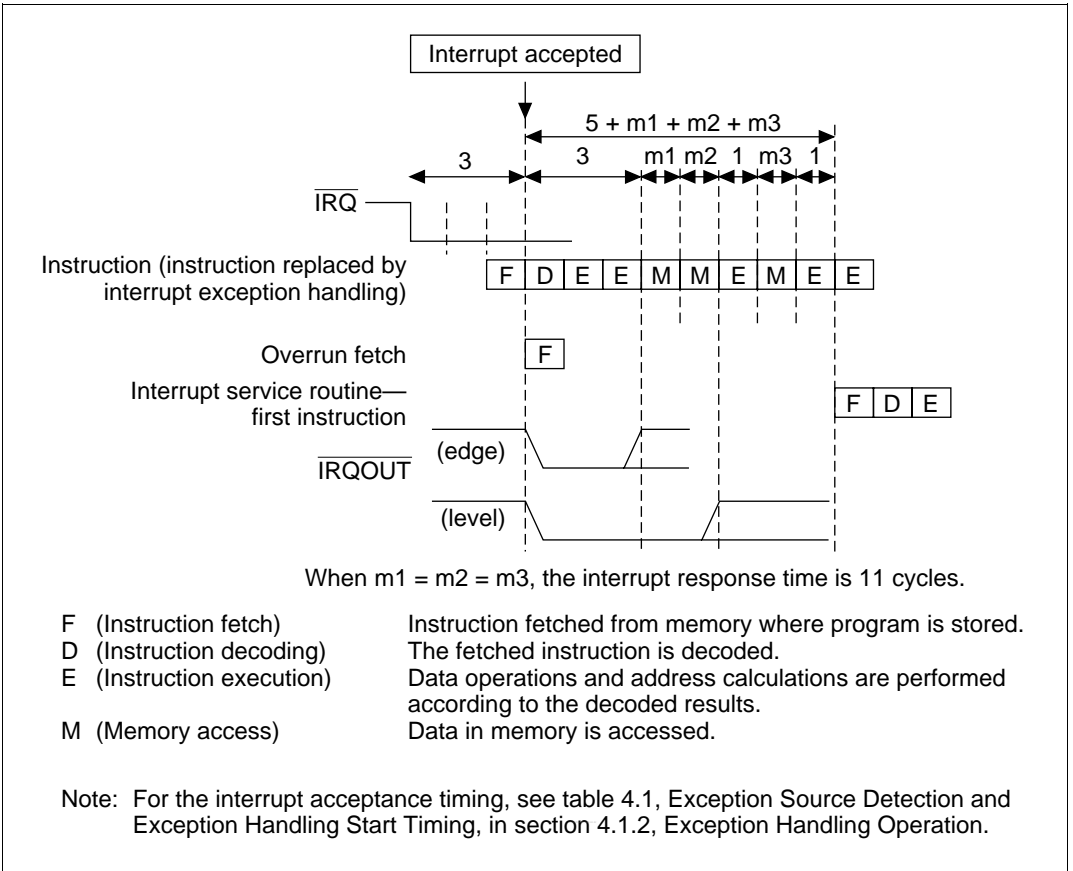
Interrupt accepted

5 + m1 + m2 + m3

3

3

m1 m2 1 m3 1

$\overline{IRQ}$

Instruction (instruction replaced by interrupt exception handling)

| F | D | E | E | M | M | E | M | E | E |
|---|---|---|---|---|---|---|---|---|---|

Overrun fetch

F

Interrupt service routine—first instruction

| F | D | E |
|---|---|---|

(edge)

$\overline{IRQOUT}$

(level)

When m1 = m2 = m3, the interrupt response time is 11 cycles.

F (Instruction fetch) Instruction fetched from memory where program is stored.
D (Instruction decoding) The fetched instruction is decoded.
E (Instruction execution) Data operations and address calculations are performed according to the decoded results.
M (Memory access) Data in memory is accessed.

Note: For the interrupt acceptance timing, see table 4.1, Exception Source Detection and Exception Handling Start Timing, in section 4.1.2, Exception Handling Operation.